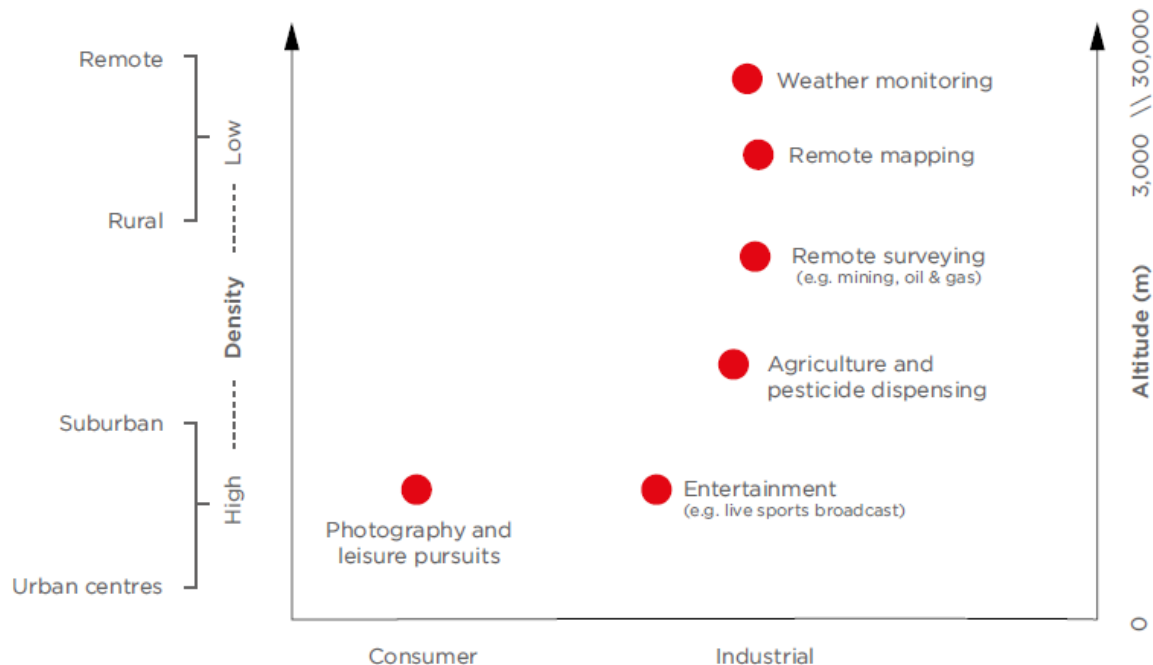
Remote

Low

Rural

Density

Suburban

High

Urban centres

Weather monitoring

Remote mapping

Remote surveying
(e.g. mining, oil & gas)

Agriculture and pesticide dispensing

Entertainment
(e.g. live sports broadcast)

Photography and leisure pursuits

3,000 \\ 30,000

Altitude (m)

0

Consumer

Industrial